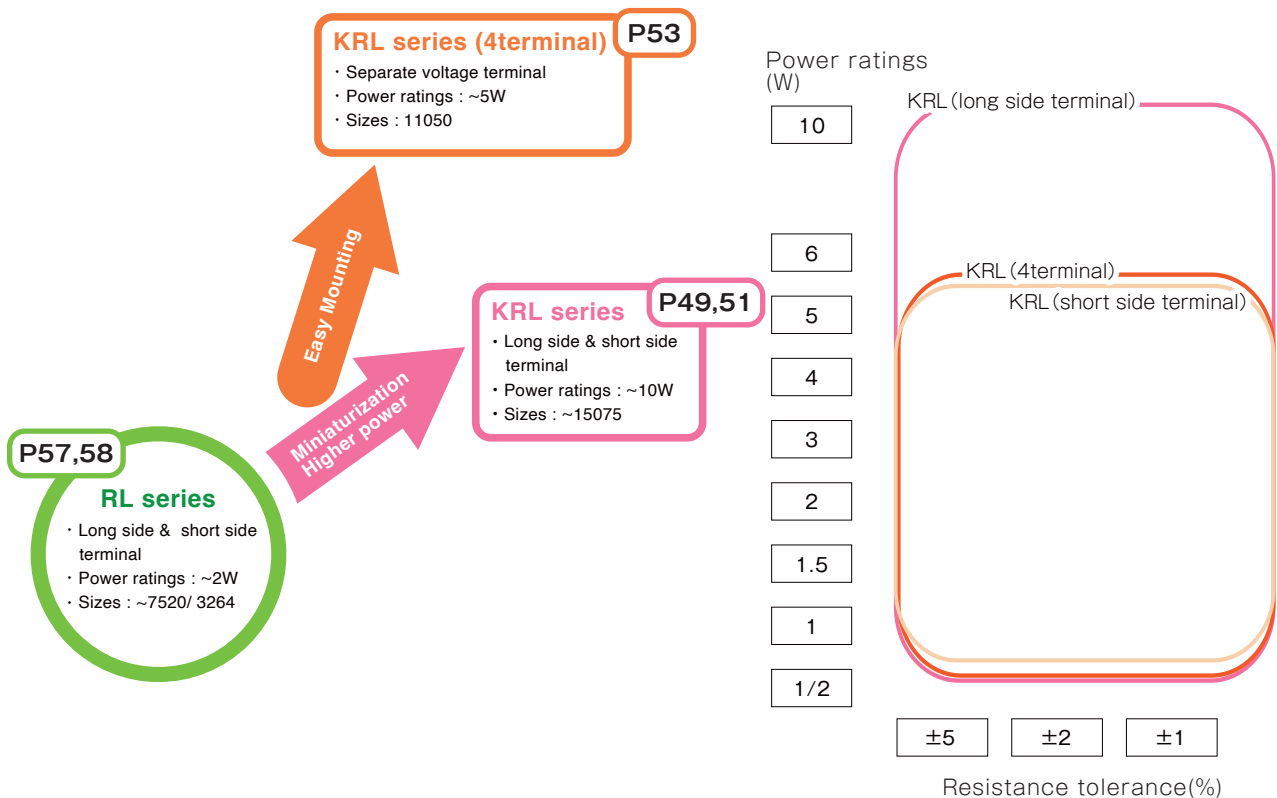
KRL series (4terminal) P53
・Separate voltage terminal
・Power ratings : ~5W
・Sizes : 11050

Easy Mounting

KRL series P49,51
・Long side & short side terminal
・Power ratings : ~10W
・Sizes : ~15075

Miniaturization
Higher power

P57,58
RL series
・Long side & short side terminal
・Power ratings : ~2W
・Sizes : ~7520/ 3264

Power ratings
(W)

| 10 |
|---|
| 6 |
| 5 |
| 4 |
| 3 |
| 2 |
| 1.5 |
| 1 |
| 1/2 |

KRL (long side terminal)
KRL (4terminal)
KRL (short side terminal)

| ±5 | ±2 | ±1 |
|---|---|---|

Resistance tolerance(%)